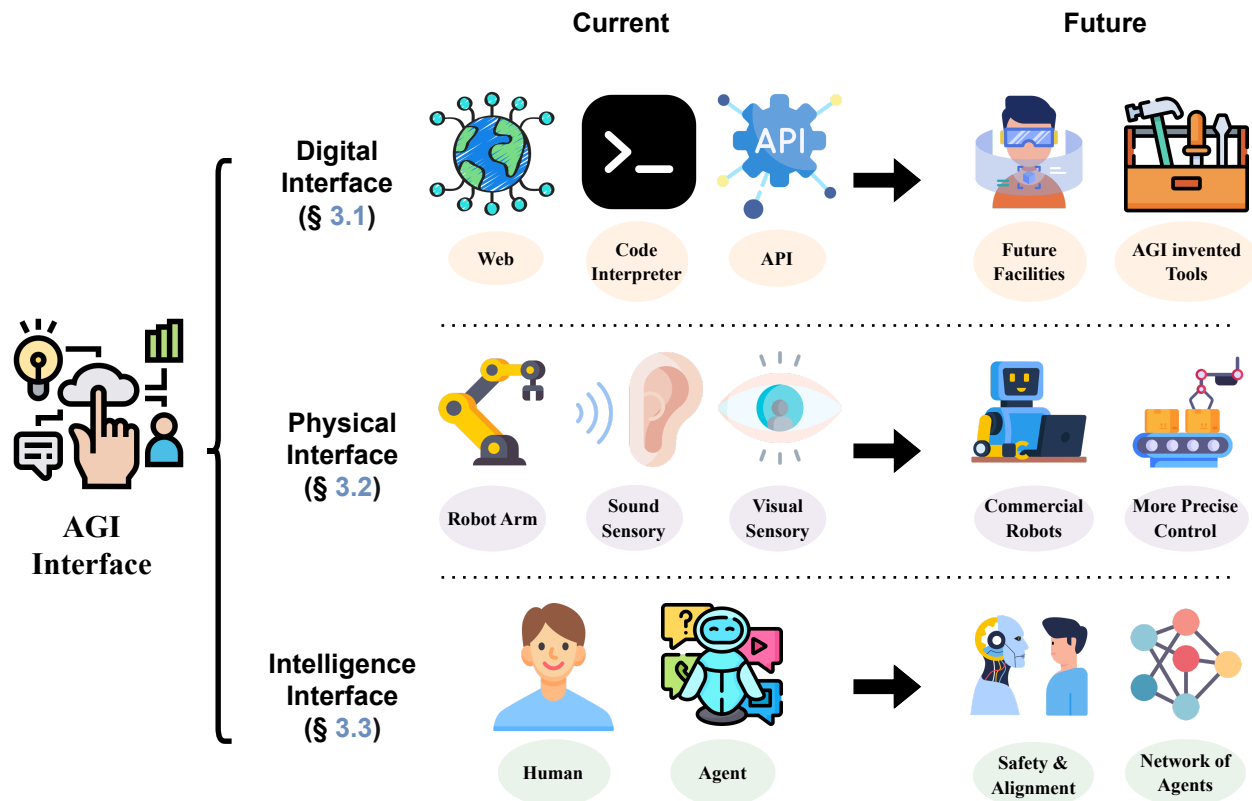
Current

Future

AGI Interface

Digital Interface (§ 3.1)

API

Web

Code Interpreter

API

Future Facilities

AGI invented Tools

Physical Interface (§ 3.2)

Robot Arm

Sound Sensory

Visual Sensory

Commercial Robots

More Precise Control

Intelligence Interface (§ 3.3)

?

Human

Agent

Safety & Alignment

Network of Agents